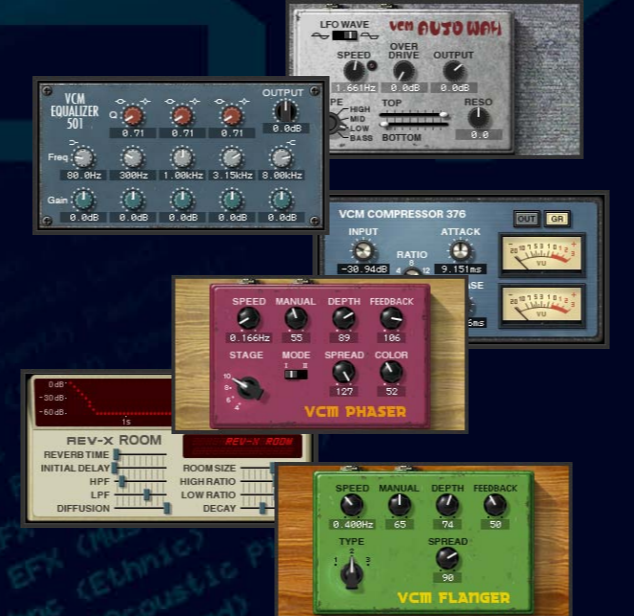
LFO WAVE
VCM AUTO WAH
SPEED
1.661Hz
OVER DRIVE
0.0dB
OUTPUT
0.0dB
PE
HIGH
MID
LOW
BASS
TOP
BOTTOM
RESO
0.0

VCM EQUALIZER 501
Q
0.71
0.71
0.71
OUTPUT
0.0dB
Freq
80.0Hz
300Hz
1.00kHz
3.15kHz
8.00kHz
Gain
0.0dB
0.0dB
0.0dB
0.0dB
0.0dB

VCM COMPRESSOR 376
OUT
GR
INPUT
-30.94dB
RATIO
8
4
12
ATTACK
9.151ms
ASE
6ms
VU
VU

SPEED
0.166Hz
MANUAL
55
DEPTH
89
FEEDBACK
106
STAGE
10
8
6
4
MODE
1
2
SPREAD
127
COLOR
52
VCM PHASER

0dB
-30dB
-60dB
1s
REV-X ROOM
REV-X ROOM
REVERB TIME
INITIAL DELAY
HPF
LPF
DIFFUSION
ROOM SIZE
HIGH RATIO
LOW RATIO
DECAY

SPEED
0.400Hz
MANUAL
65
DEPTH
74
FEEDBACK
50
TYPE
1
2
3
SPREAD
90
VCM FLANGER

EFX (Mu
(Ethnic)
coustic P